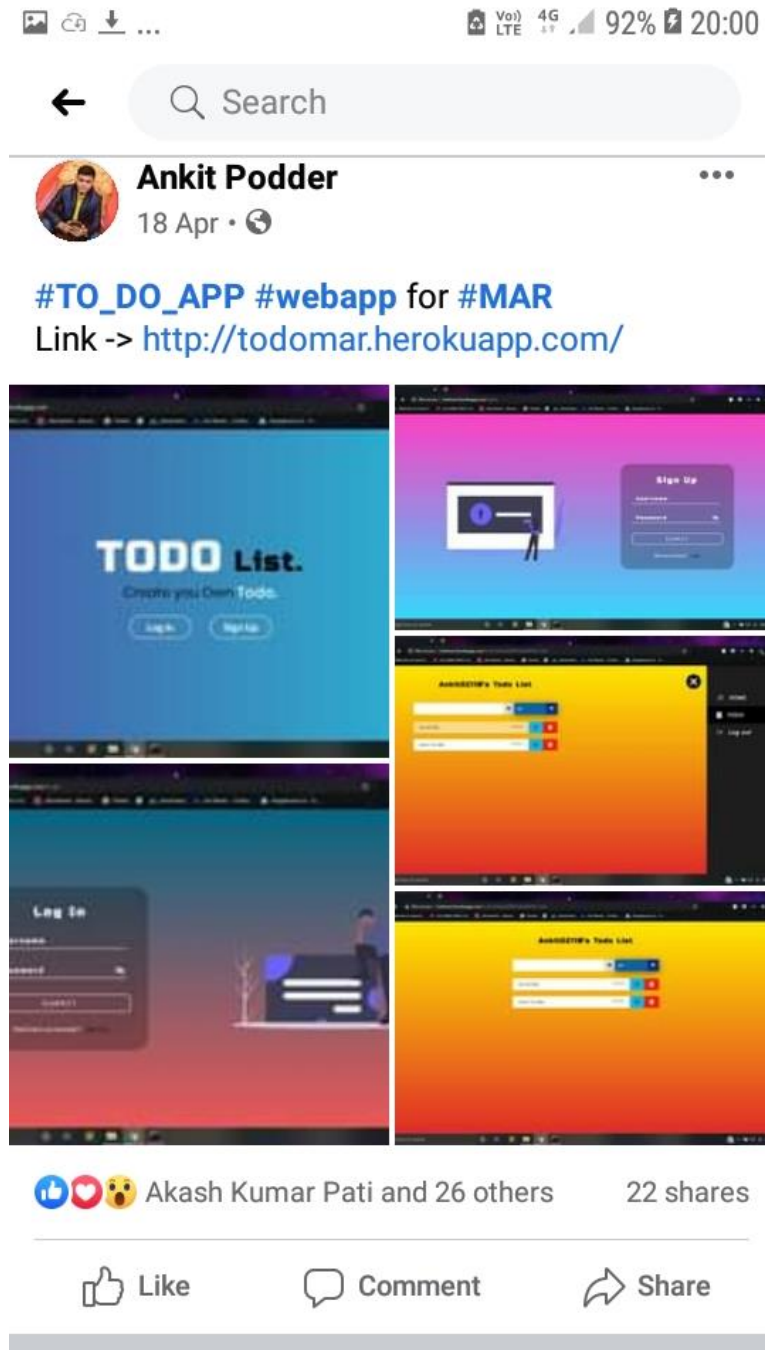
Vo) LTE 4G 92% 20:00

Search

Ankit Podder
18 Apr •

#TO_DO_APP #webapp for #MAR
Link -> http://todomar.herokuapp.com/

TODO List.
Create you Own Todo.
Log In
Sign Up

Sign Up
Username
Password
SUBMIT

Ankit0211M's Todo List
Home
Todos
Log out

Log In
Username
Password
SUBMIT

Ankit0211M's Todo List

Akash Kumar Pati and 26 others
22 shares

Like
Comment
Share